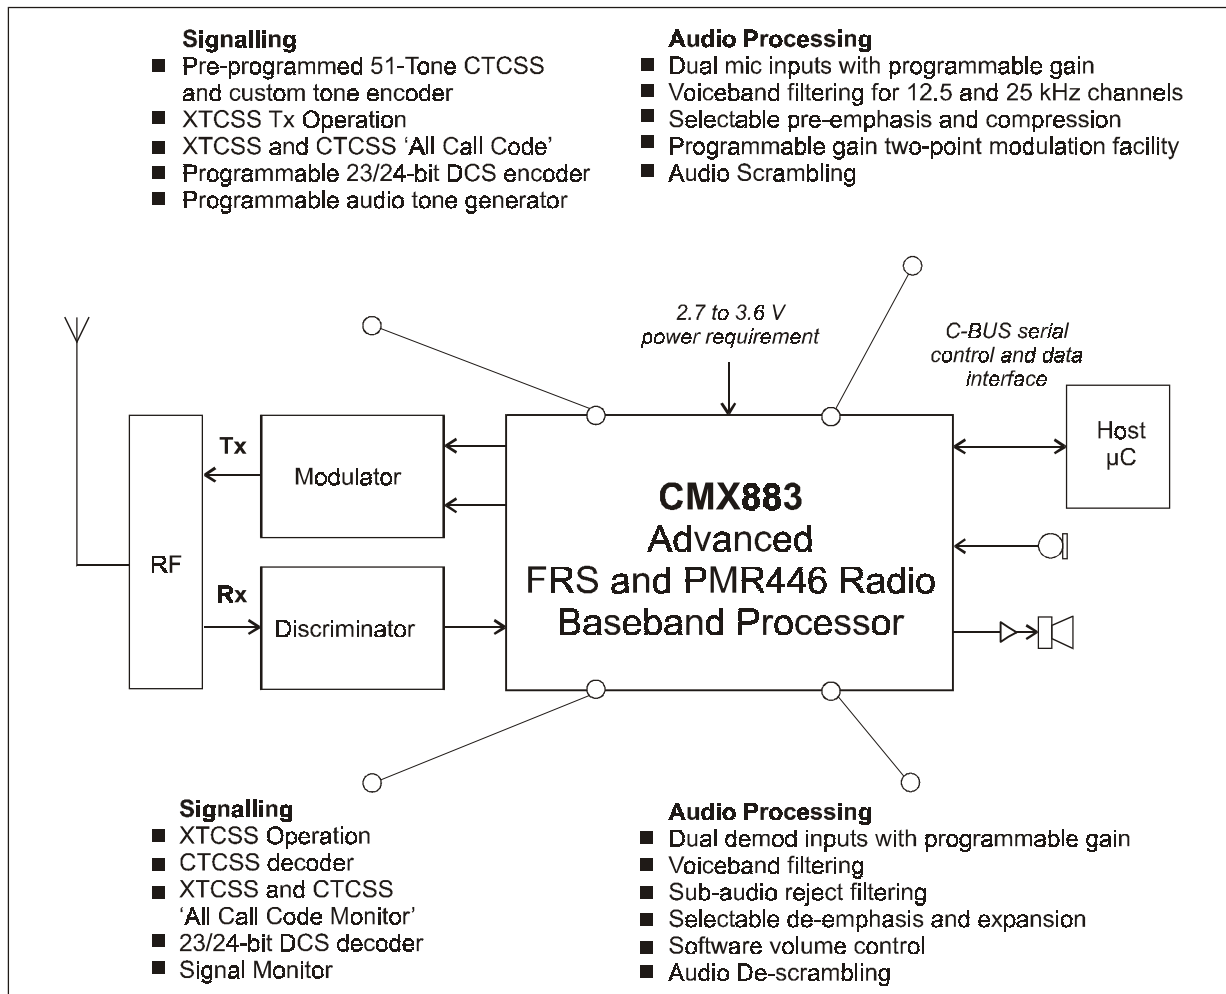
**Signalling**
■ Pre-programmed 51-Tone CTCSS and custom tone encoder
■ XTCSS Tx Operation
■ XTCSS and CTCSS 'All Call Code'
■ Programmable 23/24-bit DCS encoder
■ Programmable audio tone generator

**Audio Processing**
■ Dual mic inputs with programmable gain
■ Voiceband filtering for 12.5 and 25 kHz channels
■ Selectable pre-emphasis and compression
■ Programmable gain two-point modulation facility
■ Audio Scrambling

2.7 to 3.6 V power requirement

C-BUS serial control and data interface

Host µC

Tx

Modulator

RF

Rx

Discriminator

**CMX883**
Advanced
FRS and PMR446 Radio
Baseband Processor

**Signalling**
■ XTCSS Operation
■ CTCSS decoder
■ XTCSS and CTCSS 'All Call Code Monitor'
■ 23/24-bit DCS decoder
■ Signal Monitor

**Audio Processing**
■ Dual demod inputs with programmable gain
■ Voiceband filtering
■ Sub-audio reject filtering
■ Selectable de-emphasis and expansion
■ Software volume control
■ Audio De-scrambling